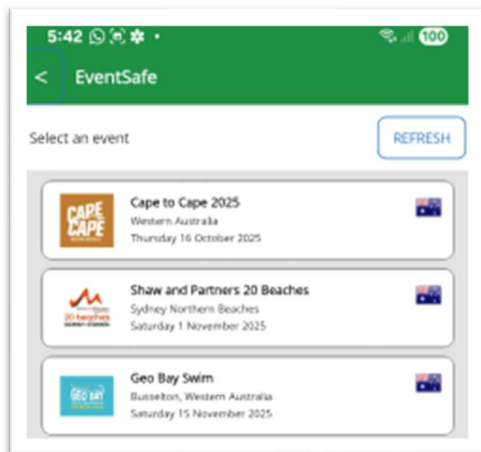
5:42

100

<

EventSafe

Select an event

REFRESH

CAPE CAPE

Cape to Cape 2025
Western Australia
Thursday 16 October 2025

20 beaches

Shaw and Partners 20 Beaches
Sydney Northern Beaches
Saturday 1 November 2025

GEO BAY

Geo Bay Swim
Busselton, Western Australia
Saturday 15 November 2025